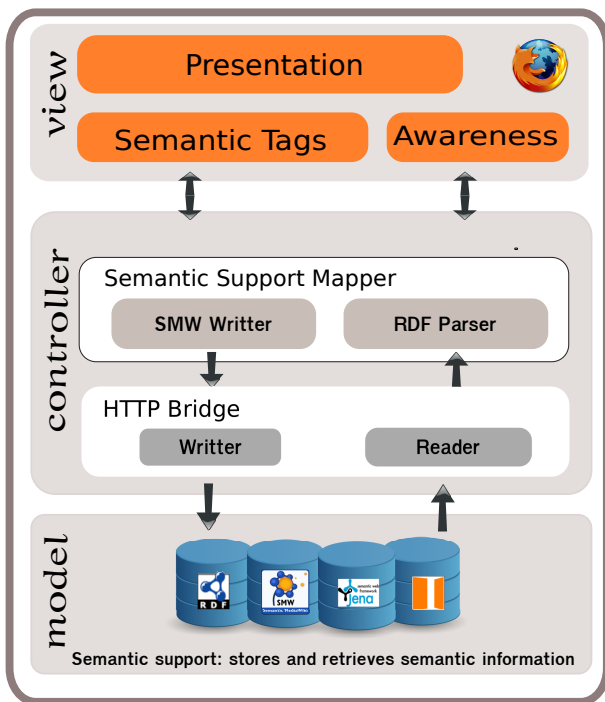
view

Presentation

Semantic Tags

Awareness

controller

Semantic Support Mapper

SMW Writter

RDF Parser

HTTP Bridge

Writter

Reader

model

RDF

SMW
Semantic MediaWiki

semantic web framework
jena

Semantic support: stores and retrieves semantic information